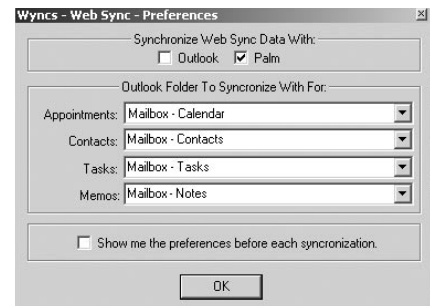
Wyncs - Web Sync - Preferences

Synchronize Web Sync Data With:

Outlook Palm

Outlook Folder To Syncronize With For:

Appointments: Mailbox - Calendar

Contacts: Mailbox - Contacts

Tasks: Mailbox - Tasks

Memos: Mailbox - Notes

Show me the preferences before each syncronization.

OK